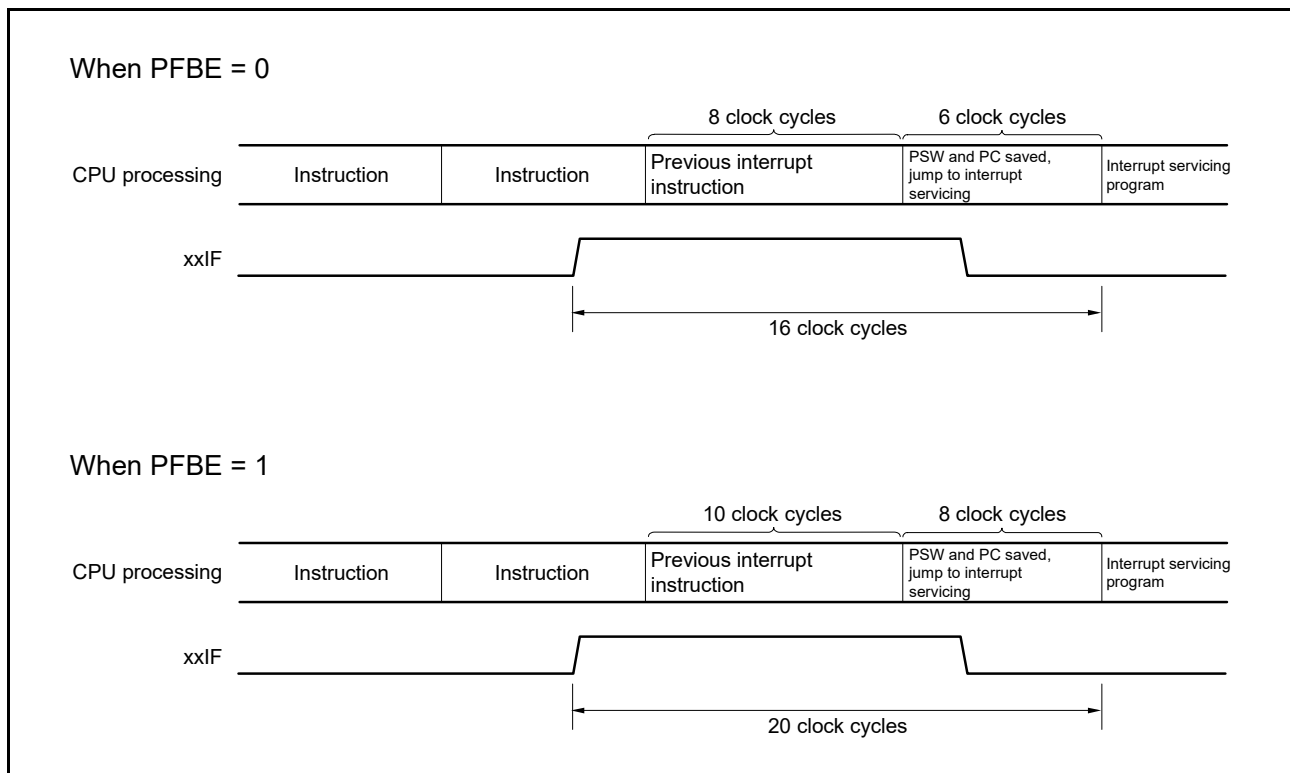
When PFBE = 0

8 clock cycles

6 clock cycles

CPU processing

Instruction

Instruction

Previous interrupt instruction

PSW and PC saved, jump to interrupt servicing

Interrupt servicing program

xxIF

16 clock cycles

When PFBE = 1

10 clock cycles

8 clock cycles

CPU processing

Instruction

Instruction

Previous interrupt instruction

PSW and PC saved, jump to interrupt servicing

Interrupt servicing program

xxIF

20 clock cycles